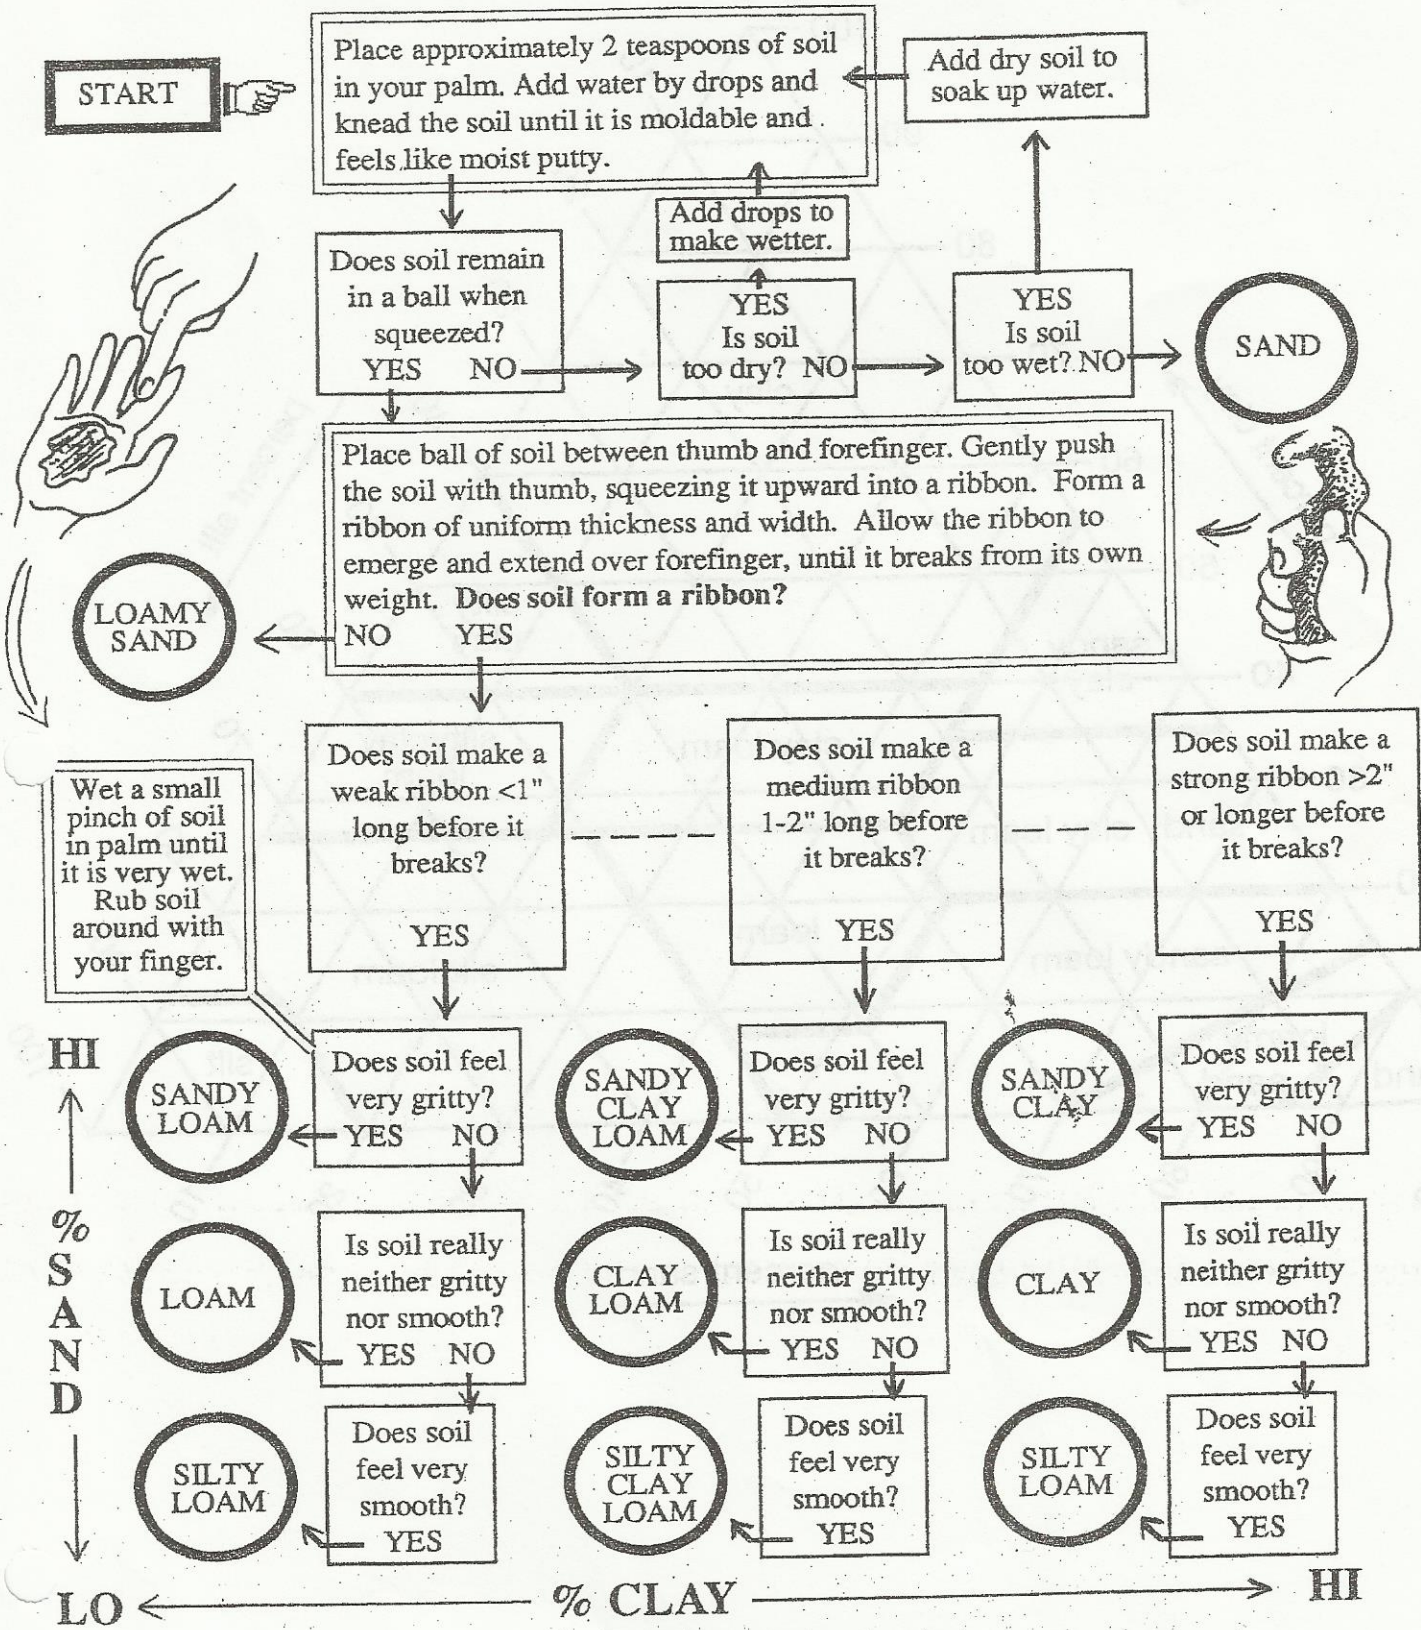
START

Place approximately 2 teaspoons of soil in your palm. Add water by drops and knead the soil until it is moldable and feels like moist putty.

Add dry soil to soak up water.

Add drops to make wetter.

Does soil remain in a ball when squeezed?
YES NO

YES
Is soil too dry? NO

YES
Is soil too wet? NO

SAND

Place ball of soil between thumb and forefinger. Gently push the soil with thumb, squeezing it upward into a ribbon. Form a ribbon of uniform thickness and width. Allow the ribbon to emerge and extend over forefinger, until it breaks from its own weight. **Does soil form a ribbon?**
NO YES

LOAMY SAND

Does soil make a weak ribbon <1" long before it breaks?
YES

Does soil make a medium ribbon 1-2" long before it breaks?
YES

Does soil make a strong ribbon >2" or longer before it breaks?
YES

Wet a small pinch of soil in palm until it is very wet. Rub soil around with your finger.

HI

Does soil feel very gritty?
YES NO

SANDY LOAM

Does soil feel very gritty?
YES NO

SANDY CLAY LOAM

Does soil feel very gritty?
YES NO

SANDY CLAY

% SAND

Is soil really neither gritty nor smooth?
YES NO

LOAM

Is soil really neither gritty nor smooth?
YES NO

CLAY LOAM

Is soil really neither gritty nor smooth?
YES NO

CLAY

Does soil feel very smooth?
YES

SILTY LOAM

Does soil feel very smooth?
YES

SILTY CLAY LOAM

Does soil feel very smooth?
YES

SILTY LOAM

LO

% CLAY

HI